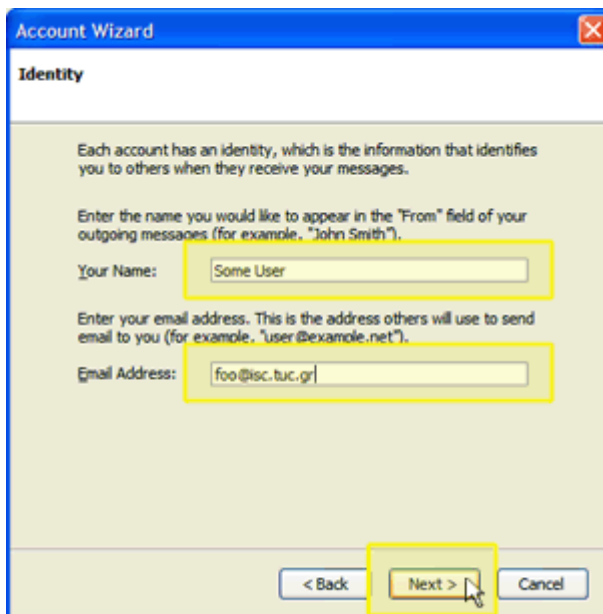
Account Wizard

Identity

Each account has an identity, which is the information that identifies you to others when they receive your messages.

Enter the name you would like to appear in the "From" field of your outgoing messages (for example, "John Smith").

Your Name: Some User

Enter your email address. This is the address others will use to send email to you (for example, "user@example.net").

Email Address: foo@isc.tuc.gr

< Back
Next >
Cancel